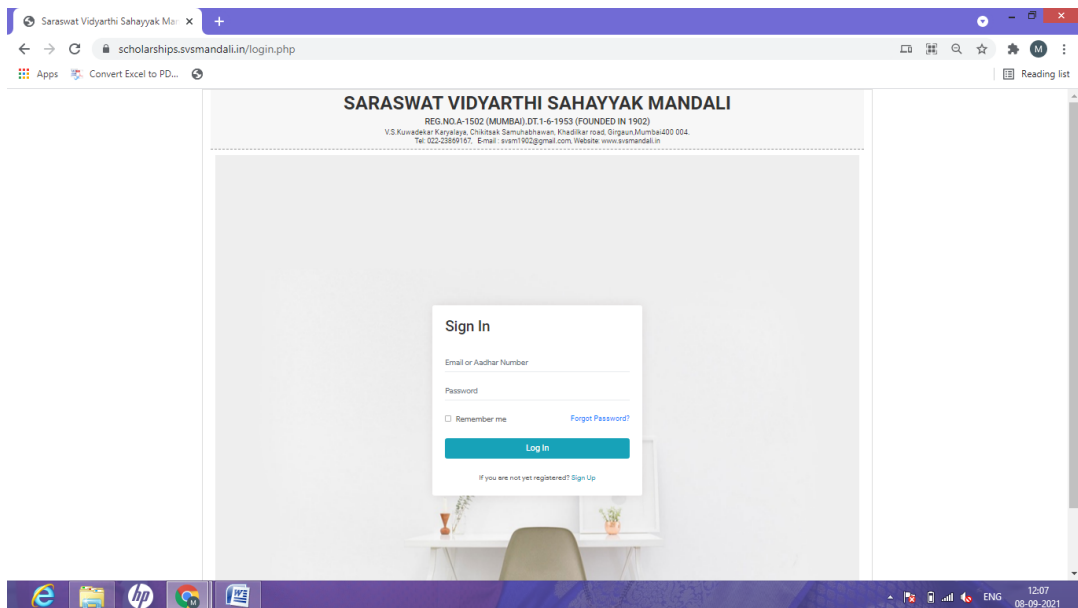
Saraswat Vidyarthi Sahayyak Mar ×

+

scholarships.svsmandali.in/login.php

M

Apps Convert Excel to PD...

Reading list

SARASWAT VIDYARTHI SAHAYYAK MANDALI

REG.NO.A-1502 (MUMBAI).DT.1-6-1953 (FOUNDED IN 1902)

V.S.Kuwadekar Karyalaya, Chikitsak Samuhabhawan, Khadilkar road, Girgaun,Mumbai400 004.

Tel: 022-23869167, E-mail : svsm1902@gmail.com, Website: www.svsmandali.in

Sign In

Email or Aadhar Number

Password

Remember me

Forgot Password?

Log In

If you are not yet registered? Sign Up

ENG

12:07

08-09-2021